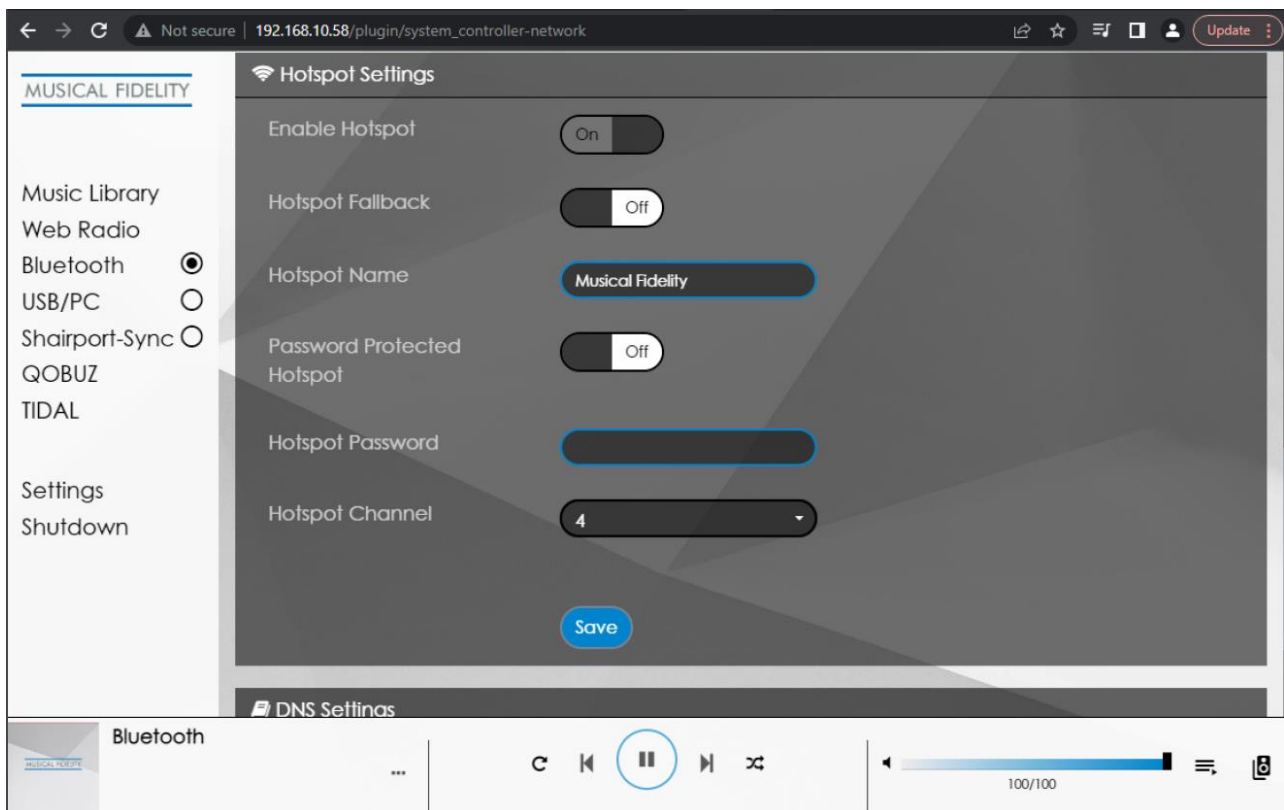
Not secure | 192.168.10.58/plugin/system_controller-network

Update

MUSICAL FIDELITY

Music Library
Web Radio
Bluetooth
USB/PC
Shairport-Sync
QOBUZ
TIDAL

Settings
Shutdown

Hotspot Settings

Enable Hotspot
On

Hotspot Fallback
Off

Hotspot Name
Musical Fidelity

Password Protected Hotspot
Off

Hotspot Password

Hotspot Channel
4

Save

DNS Settings

MUSICAL FIDELITY
Bluetooth
...

100/100